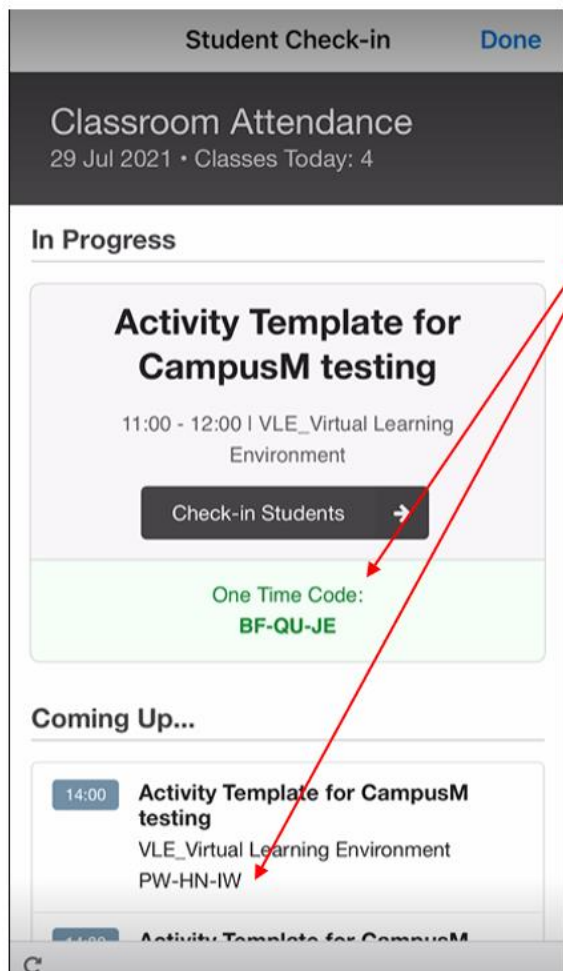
Student Check-in
Done

Classroom Attendance
29 Jul 2021 • Classes Today: 4

In Progress

Activity Template for CampusM testing

11:00 - 12:00 | VLE_Virtual Learning Environment

Check-in Students

One Time Code:
BF-QU-JE

Coming Up...

14:00
Activity Template for CampusM testing
VLE_Virtual Learning Environment
PW-HN-IW

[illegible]
Activity Template for CampusM